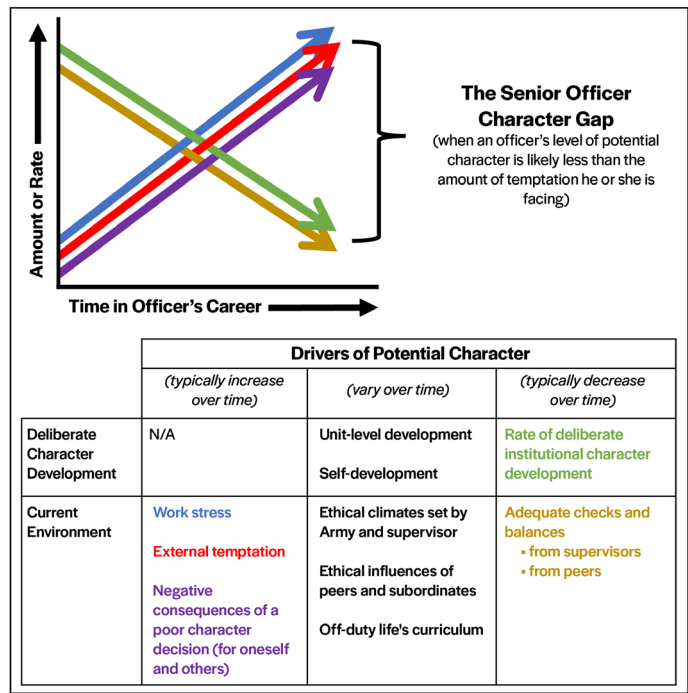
Amount or Rate

Time in Officer's Career

The Senior Officer Character Gap
(when an officer's level of potential character is likely less than the amount of temptation he or she is facing)

| | Drivers of Potential Character | | |
|---|---|---|---|
| | (typically increase over time) | (vary over time) | (typically decrease over time) |
| Deliberate Character Development | N/A | Unit-level development<br>Self-development | Rate of deliberate institutional character development |
| Current Environment | Work stress<br>External temptation<br>Negative consequences of a poor character decision (for oneself and others) | Ethical climates set by Army and supervisor<br>Ethical influences of peers and subordinates<br>Off-duty life's curriculum | Adequate checks and balances<br>▪ from supervisors<br>▪ from peers |